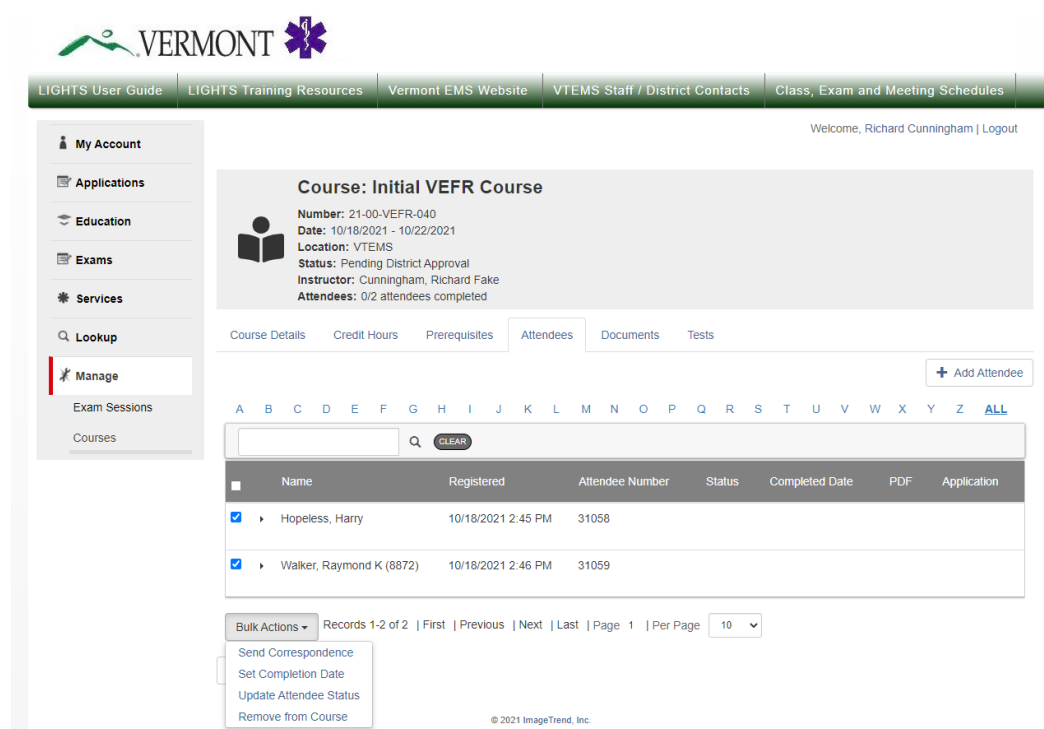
VERMONT

LIGHTS User Guide | LIGHTS Training Resources | Vermont EMS Website | VTEMS Staff / District Contacts | Class, Exam and Meeting Schedules

My Account
Applications
Education
Exams
Services
Lookup
Manage
Exam Sessions
Courses

Welcome, Richard Cunningham | Logout

Course: Initial VEFR Course
Number: 21-00-VEFR-040
Date: 10/18/2021 - 10/22/2021
Location: VTEMS
Status: Pending District Approval
Instructor: Cunningham, Richard Fake
Attendees: 0/2 attendees completed

Course Details | Credit Hours | Prerequisites | Attendees | Documents | Tests

+ Add Attendee

A B C D E F G H I J K L M N O P Q R S T U V W X Y Z ALL

CLEAR

| | Name | Registered | Attendee Number | Status | Completed Date | PDF | Application |
|---|---|---|---|---|---|---|---|
| ☑ | Hopeless, Harry | 10/18/2021 2:45 PM | 31058 | | | | |
| ☑ | Walker, Raymond K (8872) | 10/18/2021 2:46 PM | 31059 | | | | |

Bulk Actions ▾ Records 1-2 of 2 | First | Previous | Next | Last | Page 1 | Per Page 10

Send Correspondence
Set Completion Date
Update Attendee Status
Remove from Course

© 2021 ImageTrend, Inc.